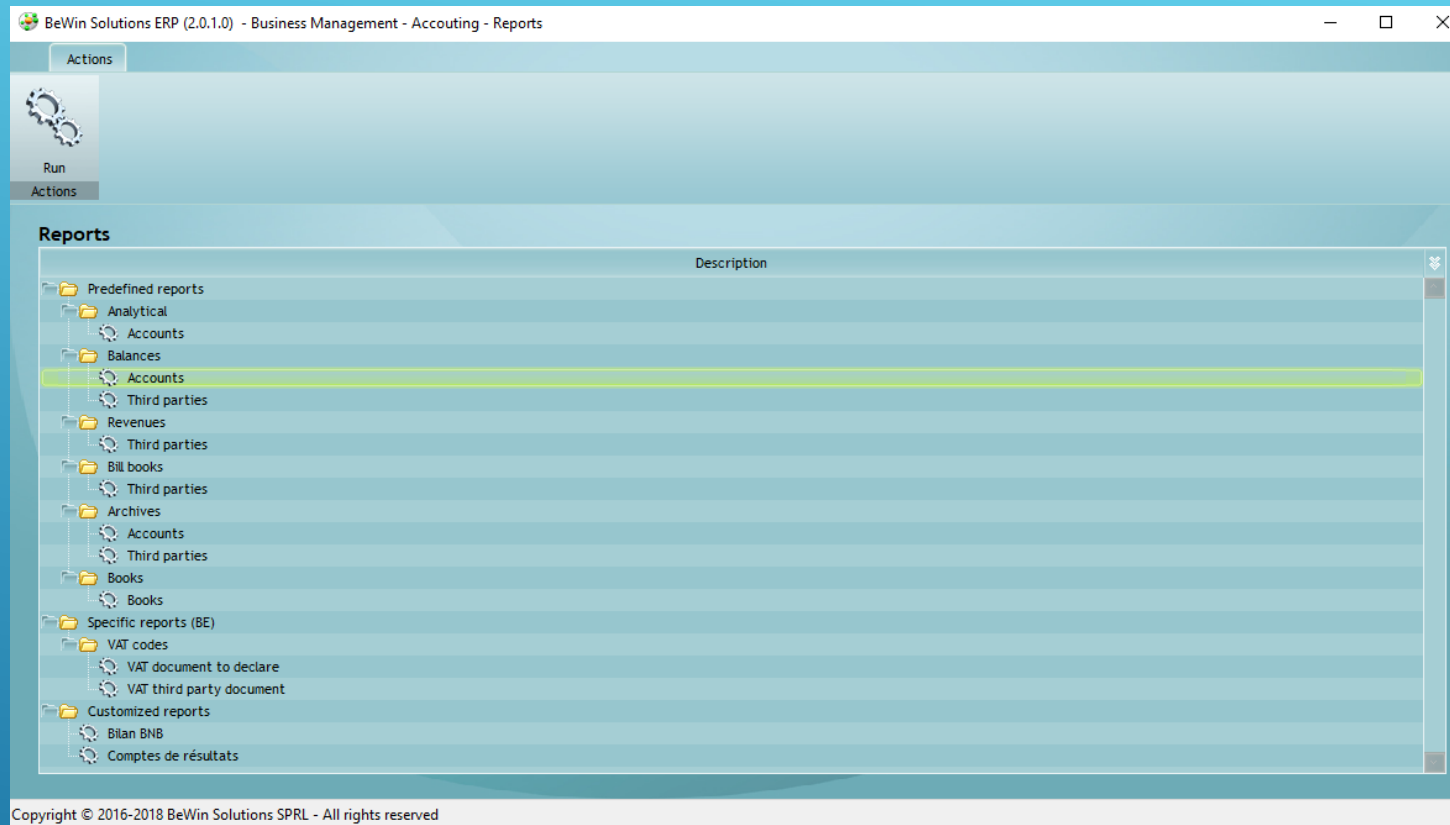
BeWin Solutions ERP (2.0.1.0) - Business Management - Accouting - Reports

Actions

Run

Actions

Reports

Description

Predefined reports
Analytical
Accounts
Balances
Accounts
Third parties
Revenues
Third parties
Bill books
Third parties
Archives
Accounts
Third parties
Books
Books
Specific reports (BE)
VAT codes
VAT document to declare
VAT third party document
Customized reports
Bilan BNB
Comptes de résultats

Copyright © 2016-2018 BeWin Solutions SPRL - All rights reserved